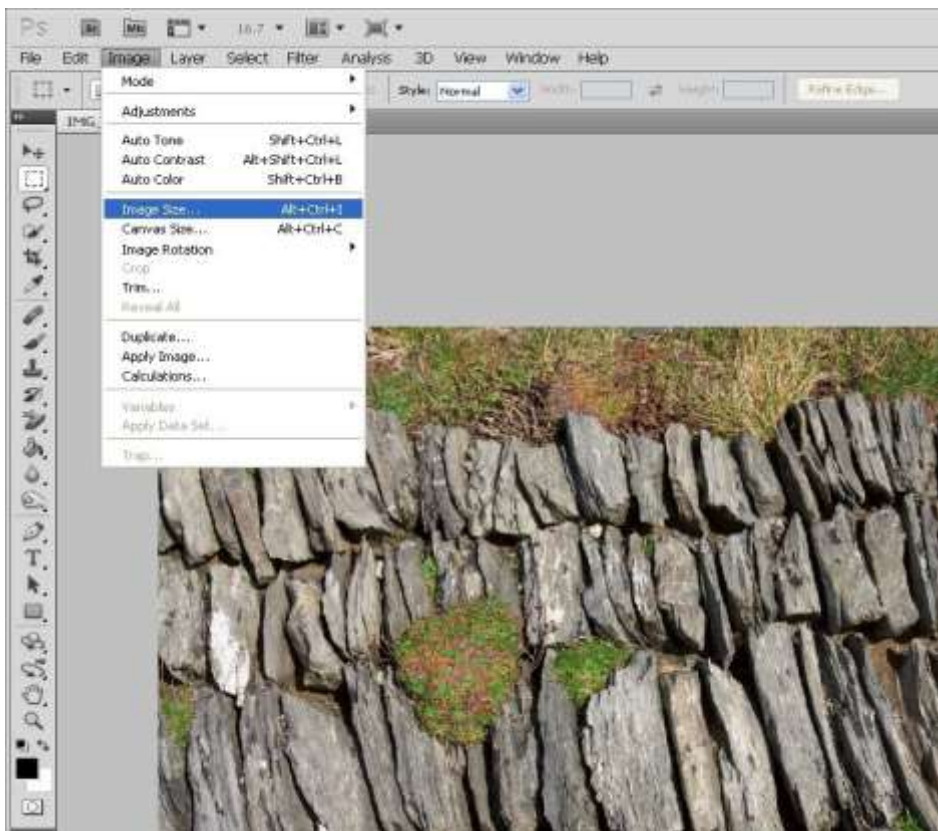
Ps Br Mb 16.7

File Edit Image Layer Select Filter Analysis 3D View Window Help

Style: Normal Width: Height: Refine Edge...

IMG

Mode
Adjustments
Auto Tone Shift+Ctrl+L
Auto Contrast Alt+Shift+Ctrl+L
Auto Color Shift+Ctrl+B
Image Size... Alt+Ctrl+I
Canvas Size... Alt+Ctrl+C
Image Rotation
Crop
Trim...
Reveal All
Duplicate...
Apply Image...
Calculations...
Variables
Apply Data Set...
Trap...